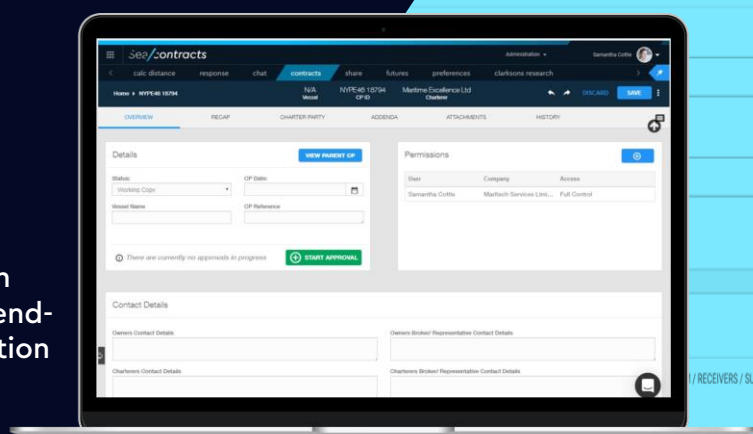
n
end-
tion

Sea/contracts

Administration ▾

Samantha Cottle

calc distance response chat contracts share futures preferences clarksons research

Home ▸ NYPE46 18794

N/A
Vessel

NYPE46 18794
CP ID

Maritime Excellence Ltd
Charterer

DISCARD SAVE

OVERVIEW RECAP CHARTER PARTY ADDENDA ATTACHMENTS HISTORY

Details

VIEW PARENT CP

Status
Working Copy

CP Date

Vessel Name

CP Reference

There are currently no approvals in progress

START APPROVAL

Permissions

| User | Company | Access |
|---|---|---|
| Samantha Cottle | Martech Services Limi... | Full Control |

Contact Details

Owners Contact Details

Owners Broker/ Representative Contact Details

Charterers Contact Details

Charterers Broker/ Representative Contact Details

/ RECEIVERS / SU